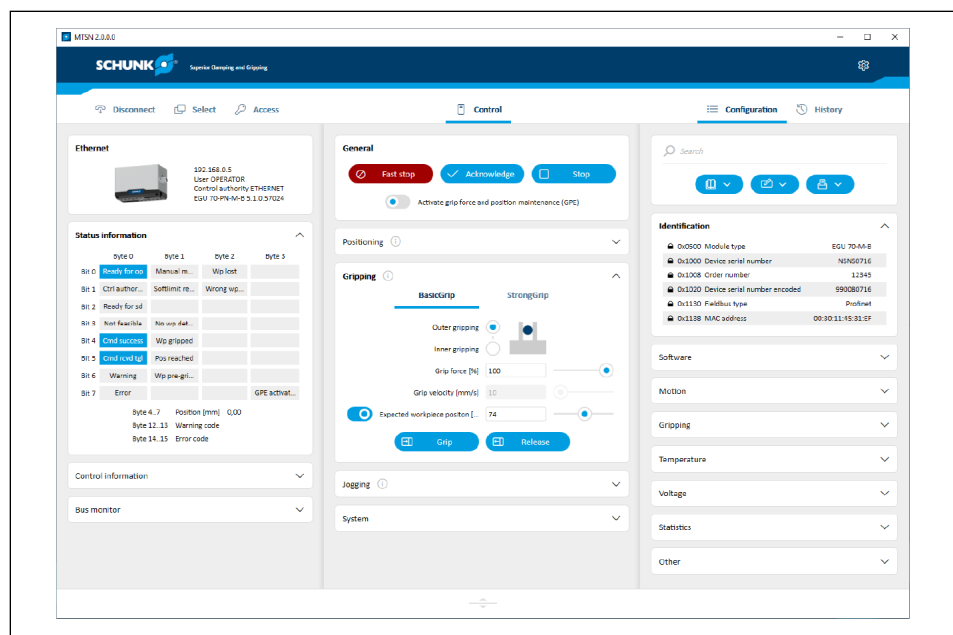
MTSN 2.0.0.0

SCHUNK Superior Clamping and Gripping

Disconnect Select Access

Control

Configuration History

Ethernet

192.168.0.5
User OPERATOR
Control authority ETHERNET
EGU 70-PN-M-B 5.1.0.57024

Status information

| | Byte 0 | Byte 1 | Byte 2 | Byte 3 |
|---|---|---|---|---|
| Bit 0 | Ready for op | Manual m... | Wp lost | |
| Bit 1 | Ctrl author... | Softlimit re... | Wrong wp... | |
| Bit 2 | Ready for sd | | | |
| Bit 3 | Not feasible | No wp det... | | |
| Bit 4 | Cmd success | Wp gripped | | |
| Bit 5 | Cmd rcvd tgl | Pos reached | | |
| Bit 6 | Warning | Wp pre-gri... | | |
| Bit 7 | Error | | | GPE activat... |

Byte 4..7 Position [mm] 0,00
Byte 12..13 Warning code
Byte 14..15 Error code

Control information

Bus monitor

General

Fast stop
Acknowledge
Stop

Activate grip force and position maintenance (GPE)

Positioning

Gripping

BasicGrip
StrongGrip

Outer gripping
Inner gripping
Grip force [%] 100
Grip velocity [mm/s] 10
Expected workpiece positon [... 74

Grip
Release

Jogging

System

Search

Identification

| | | |
|---|---|---|
| 0x0500 | Module type | EGU 70-M-B |
| 0x1000 | Device serial number | NSN50716 |
| 0x1008 | Order number | 12345 |
| 0x1020 | Device serial number encoded | 990080716 |
| 0x1130 | Fieldbus type | Profinet |
| 0x1138 | MAC address | 00:30:11:45:31:5F |

Software

Motion

Gripping

Temperature

Voltage

Statistics

Other